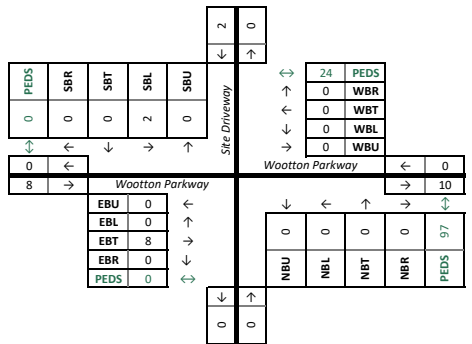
2 0
↓ ↑

| PEDS | SBR | SBT | SBL | SBU |
|---|---|---|---|---|
| 0 | 0 | 0 | 2 | 0 |

↕ ← ↓ → ↑

Site Driveway

| ↔ | 24 | PEDS |
|---|---|---|
| ↑ | 0 | WBR |
| ← | 0 | WBT |
| ↓ | 0 | WBL |
| → | 0 | WBU |

0 ←
Wootton Parkway ← 0
8 →
Wootton Parkway → 10
↕

| EBU | 0 | ← |
|---|---|---|
| EBL | 0 | ↑ |
| EBT | 8 | → |
| EBR | 0 | ↓ |
| PEDS | 0 | ↔ |

↓ ← ↑ →

| NBU | NBL | NBT | NBR | PEDS |
|---|---|---|---|---|
| 0 | 0 | 0 | 0 | 97 |

↓ ↑
0 0